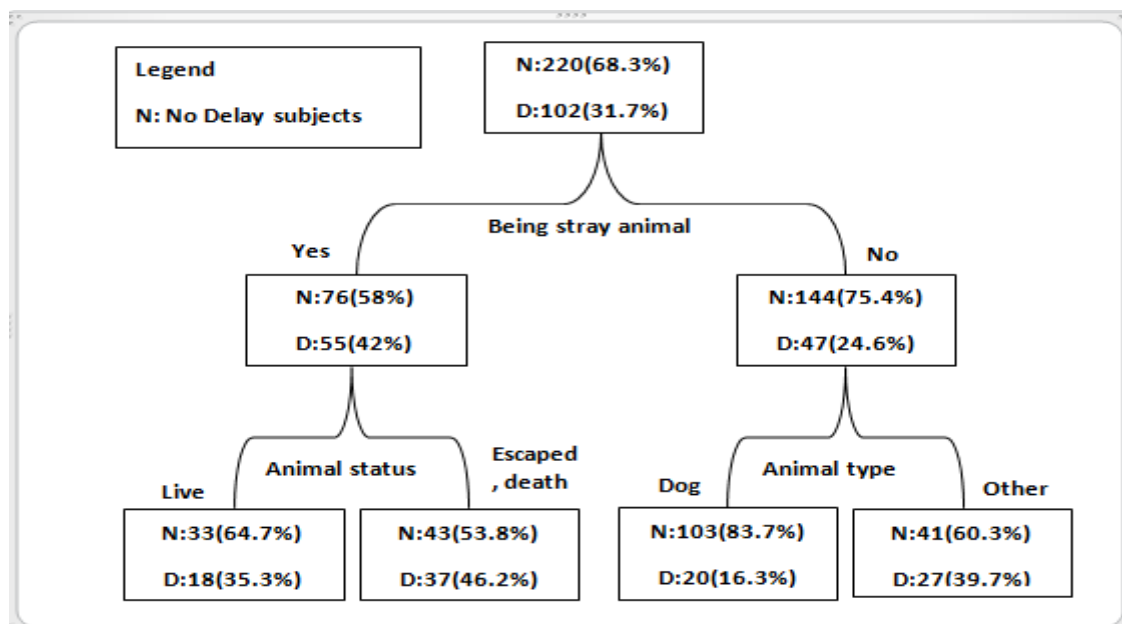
Legend

N: No Delay subjects

N:220(68.3%)

D:102(31.7%)

Being stray animal

Yes

No

N:76(58%)

D:55(42%)

N:144(75.4%)

D:47(24.6%)

Animal status

Live

Escaped , death

Animal type

Dog

Other

N:33(64.7%)

D:18(35.3%)

N:43(53.8%)

D:37(46.2%)

N:103(83.7%)

D:20(16.3%)

N:41(60.3%)

D:27(39.7%)